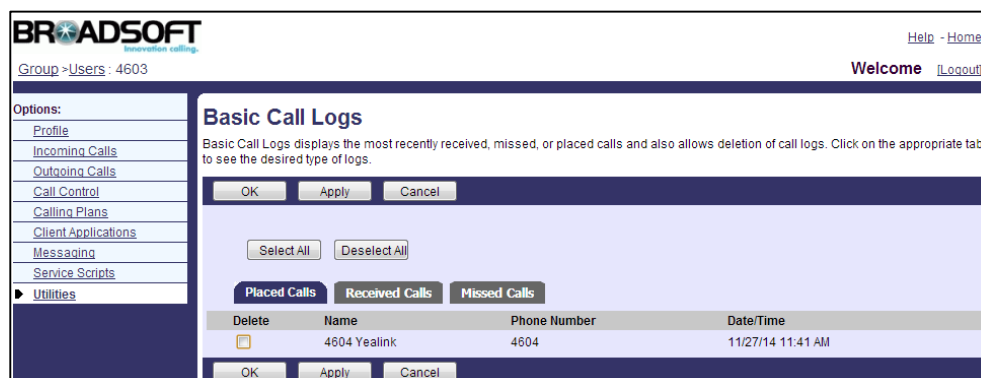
BROADSOFT
innovation calling.

Help - Home

Group > Users : 4603

Welcome [Logout]

Options:
Profile
Incoming Calls
Outgoing Calls
Call Control
Calling Plans
Client Applications
Messaging
Service Scripts
Utilities

Basic Call Logs

Basic Call Logs displays the most recently received, missed, or placed calls and also allows deletion of call logs. Click on the appropriate tab to see the desired type of logs.

OK Apply Cancel

Select All Deselect All

Placed Calls Received Calls Missed Calls

| Delete | Name | Phone Number | Date/Time |
|---|---|---|---|
| ☐ | 4604 Yealink | 4604 | 11/27/14 11:41 AM |

OK Apply Cancel